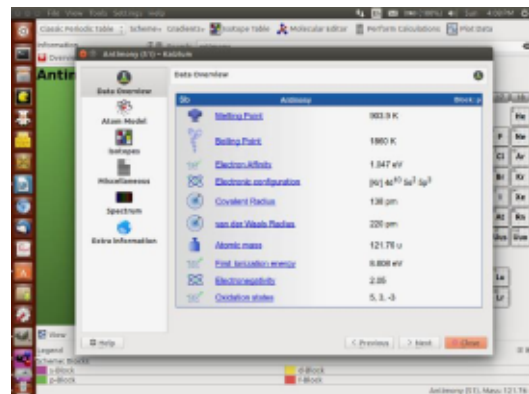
File View Tools Settings Help

Classic Periodic Table Scheme Gradients Isotope Table Molecular editor Perform Calculations Plot Data

Antimony (51) – Kalzium

Antim

Data Overview

Atom Model

Isotopes

Miscellaneous

Spectrum

Extra information

Data Overview

| Sb | Antimony | Block: p |
|---|---|---|
| | Melting Point | 903.9 K |
| | Boiling Point | 1860 K |
| | Electron Affinity | 1.047 eV |
| | Electronic configuration | [Kr] $4d^{10}$ $5s^2$ $5p^3$ |
| | Covalent Radius | 138 pm |
| | van der Waals Radius | 220 pm |
| | Atomic mass | 121.76 u |
| | First Ionization energy | 8.608 eV |
| | Electronegativity | 2.05 |
| | Oxidation states | 5, 3, -3 |

Help

< Previous

> Next

Close

View

Legend

s-Block

p-Block

d-Block

f-Block

Antimony (51), Mass: 121.76